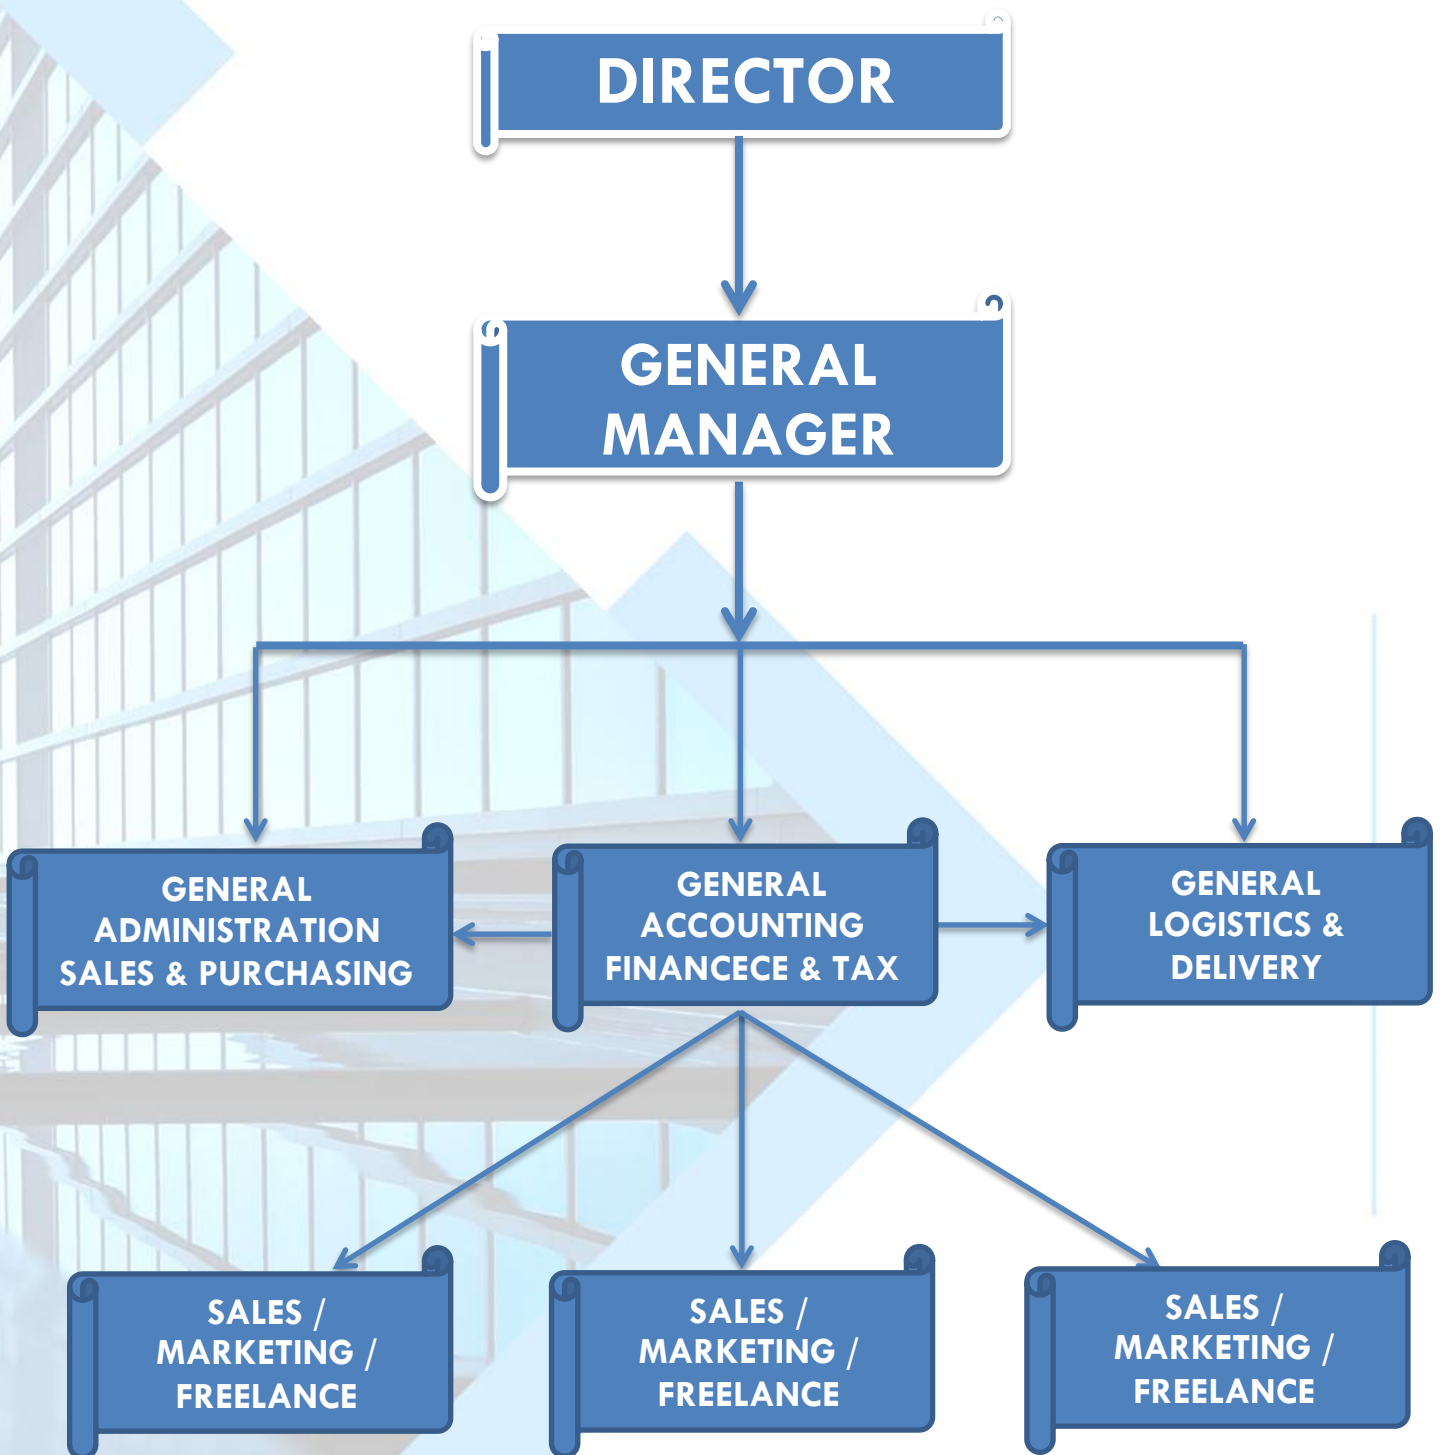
DIRECTOR

GENERAL MANAGER

GENERAL ADMINISTRATION SALES & PURCHASING

GENERAL ACCOUNTING FINANCECE & TAX

GENERAL LOGISTICS & DELIVERY

SALES / MARKETING / FREELANCE

SALES / MARKETING / FREELANCE

SALES / MARKETING / FREELANCE